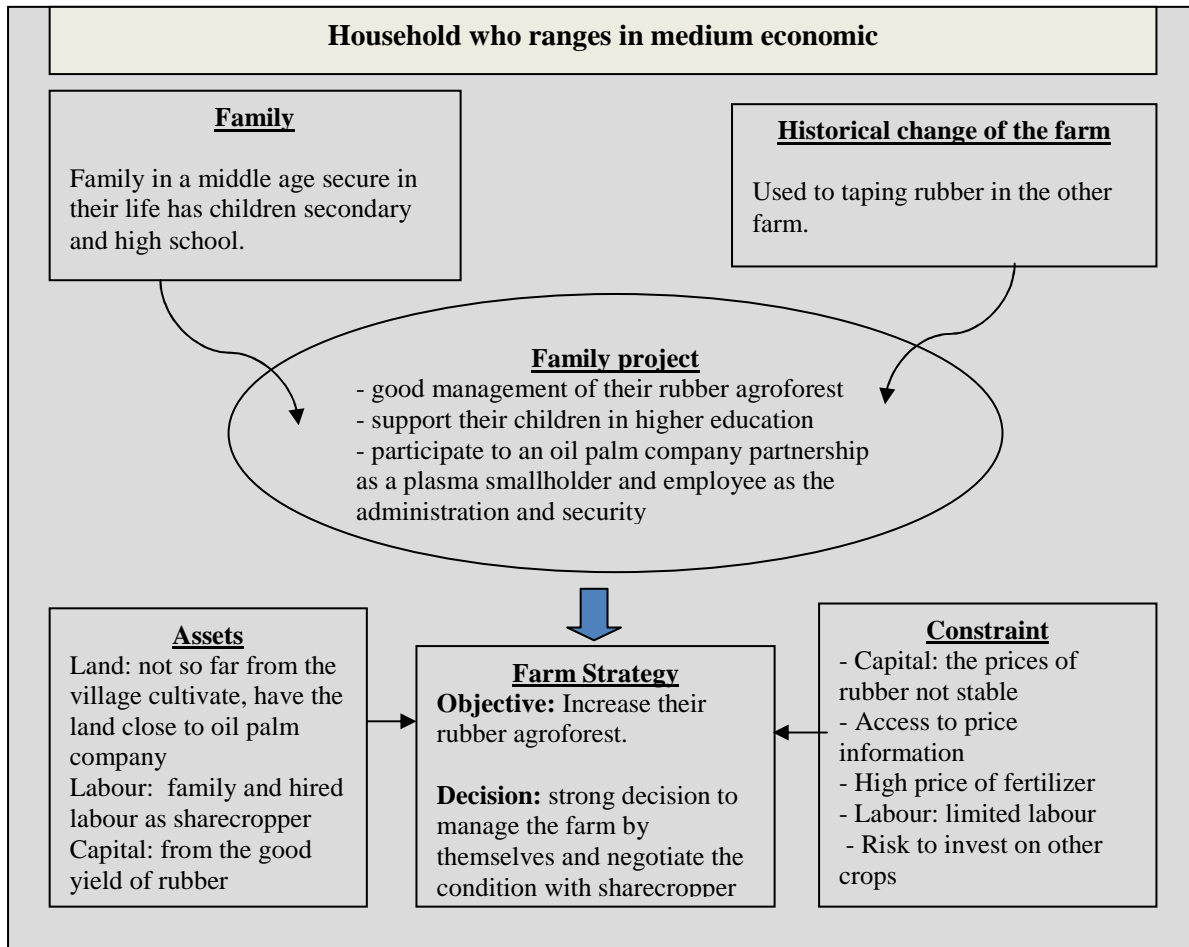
Household who ranges in medium economic

Family

Family in a middle age secure in their life has children secondary and high school.

Historical change of the farm

Used to taping rubber in the other farm.

Family project

- good management of their rubber agroforest
- support their children in higher education
- participate to an oil palm company partnership as a plasma smallholder and employee as the administration and security

Assets

Land: not so far from the village cultivate, have the land close to oil palm company
Labour: family and hired labour as sharecropper
Capital: from the good yield of rubber

Farm Strategy

Objective: Increase their rubber agroforest.

Decision: strong decision to manage the farm by themselves and negotiate the condition with sharecropper

Constraint

- Capital: the prices of rubber not stable
- Access to price information
- High price of fertilizer
- Labour: limited labour
- Risk to invest on other crops